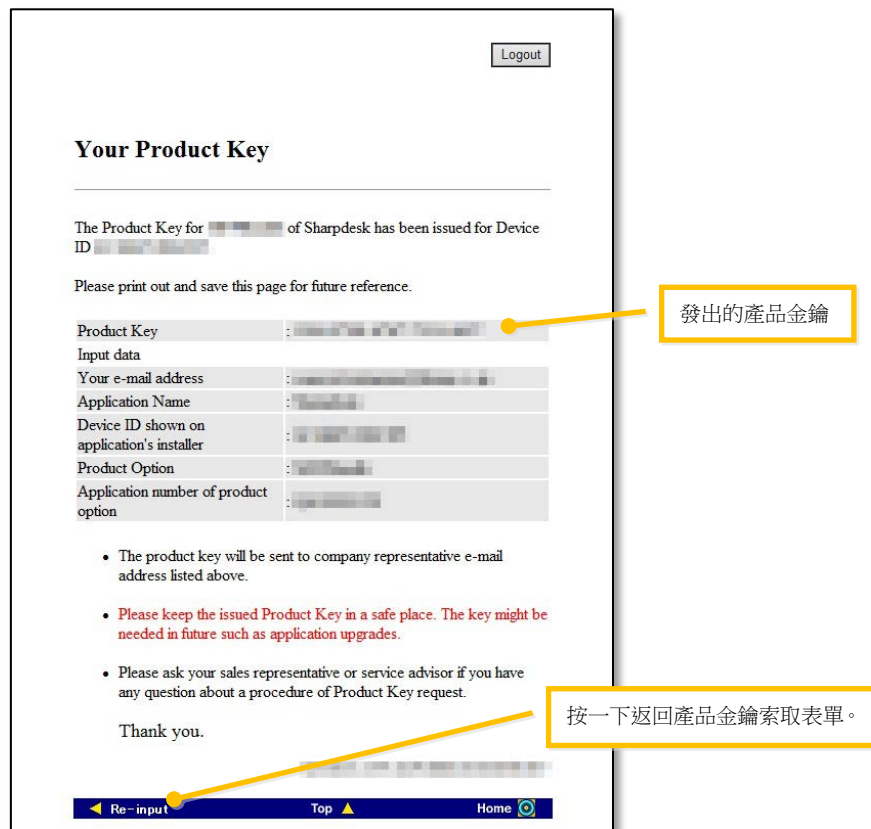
Logout

Your Product Key

The Product Key for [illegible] of Sharpdesk has been issued for Device ID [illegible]

Please print out and save this page for future reference.

| | |
|---|---|
| Product Key | : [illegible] |
| Input data | |
| Your e-mail address | : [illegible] |
| Application Name | : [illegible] |
| Device ID shown on application's installer | : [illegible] |
| Product Option | : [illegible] |
| Application number of product option | : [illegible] |

發出的產品金鑰

- The product key will be sent to company representative e-mail address listed above.
- Please keep the issued Product Key in a safe place. The key might be needed in future such as application upgrades.
- Please ask your sales representative or service advisor if you have any question about a procedure of Product Key request.

Thank you.

按一下返回產品金鑰索取表單。

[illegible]

Re-input Top Home